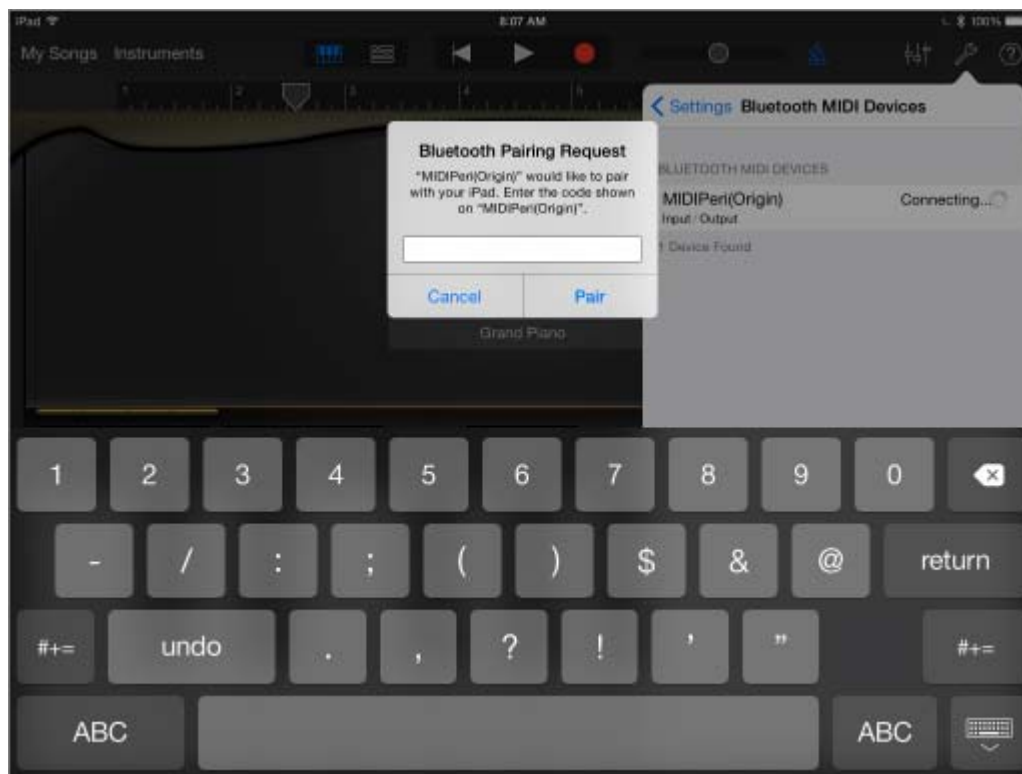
iPad
8:07 AM
100%

My Songs Instruments

1 2 3 4 5

Settings Bluetooth MIDI Devices

BLUETOOTH MIDI DEVICES

MIDIPeri(Origin)
Input / Output
Connecting...

1 Device Found

Bluetooth Pairing Request

"MIDIPeri(Origin)" would like to pair with your iPad. Enter the code shown on "MIDIPeri(Origin)".

Cancel
Pair

Grand Piano

1 2 3 4 5 6 7 8 9 0
- / : ; ( ) $ & @ return
#+= undo . , ? ! ' " #+=
ABC ABC